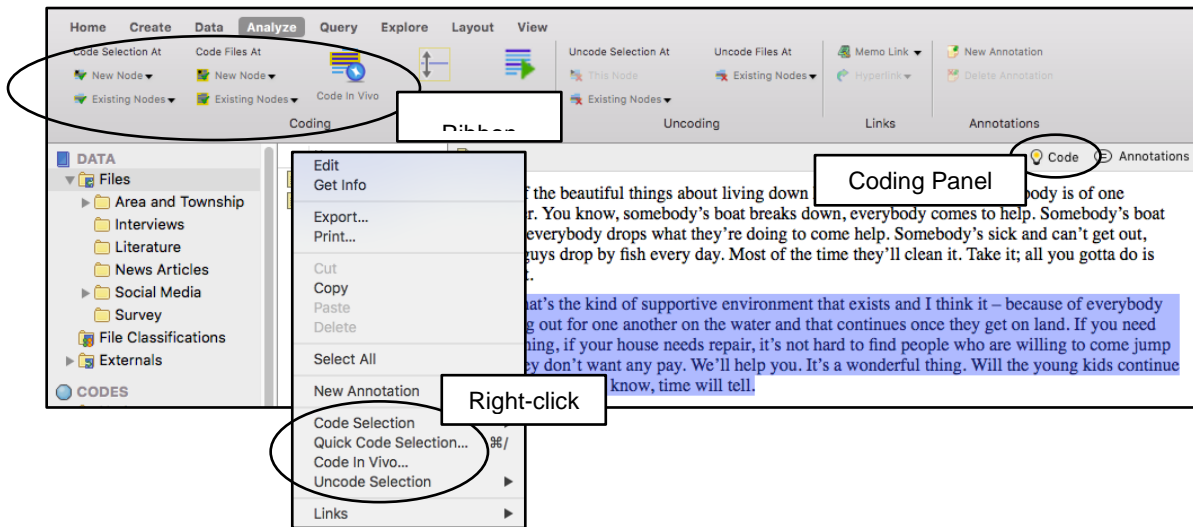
Home Create Data Analyze Query Explore Layout View

Code Selection At
New Node
Existing Nodes

Code Files At
New Node
Existing Nodes

Code In Vivo

Coding

Ribbon

Uncode Selection At
This Node
Existing Nodes

Uncode Files At
Existing Nodes

Uncoding

Memo Link
Hyperlink

Links

New Annotation
Delete Annotation

Annotations

DATA
Files
Area and Township
Interviews
Literature
News Articles
Social Media
Survey
File Classifications
Externals
CODES

Edit
Get Info
Export...
Print...
Cut
Copy
Paste
Delete
Select All
New Annotation
Code Selection
Quick Code Selection... ⌘/
Code In Vivo...
Uncode Selection
Links

Right-click

Code
Annotations

Coding Panel

f the beautiful things about living down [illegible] body is of one r. You know, somebody's boat breaks down, everybody comes to help. Somebody's boat everybody drops what they're doing to come help. Somebody's sick and can't get out, guys drop by fish every day. Most of the time they'll clean it. Take it; all you gotta do is t.

hat's the kind of supportive environment that exists and I think it – because of everybody g out for one another on the water and that continues once they get on land. If you need hing, if your house needs repair, it's not hard to find people who are willing to come jump ey don't want any pay. We'll help you. It's a wonderful thing. Will the young kids continue know, time will tell.